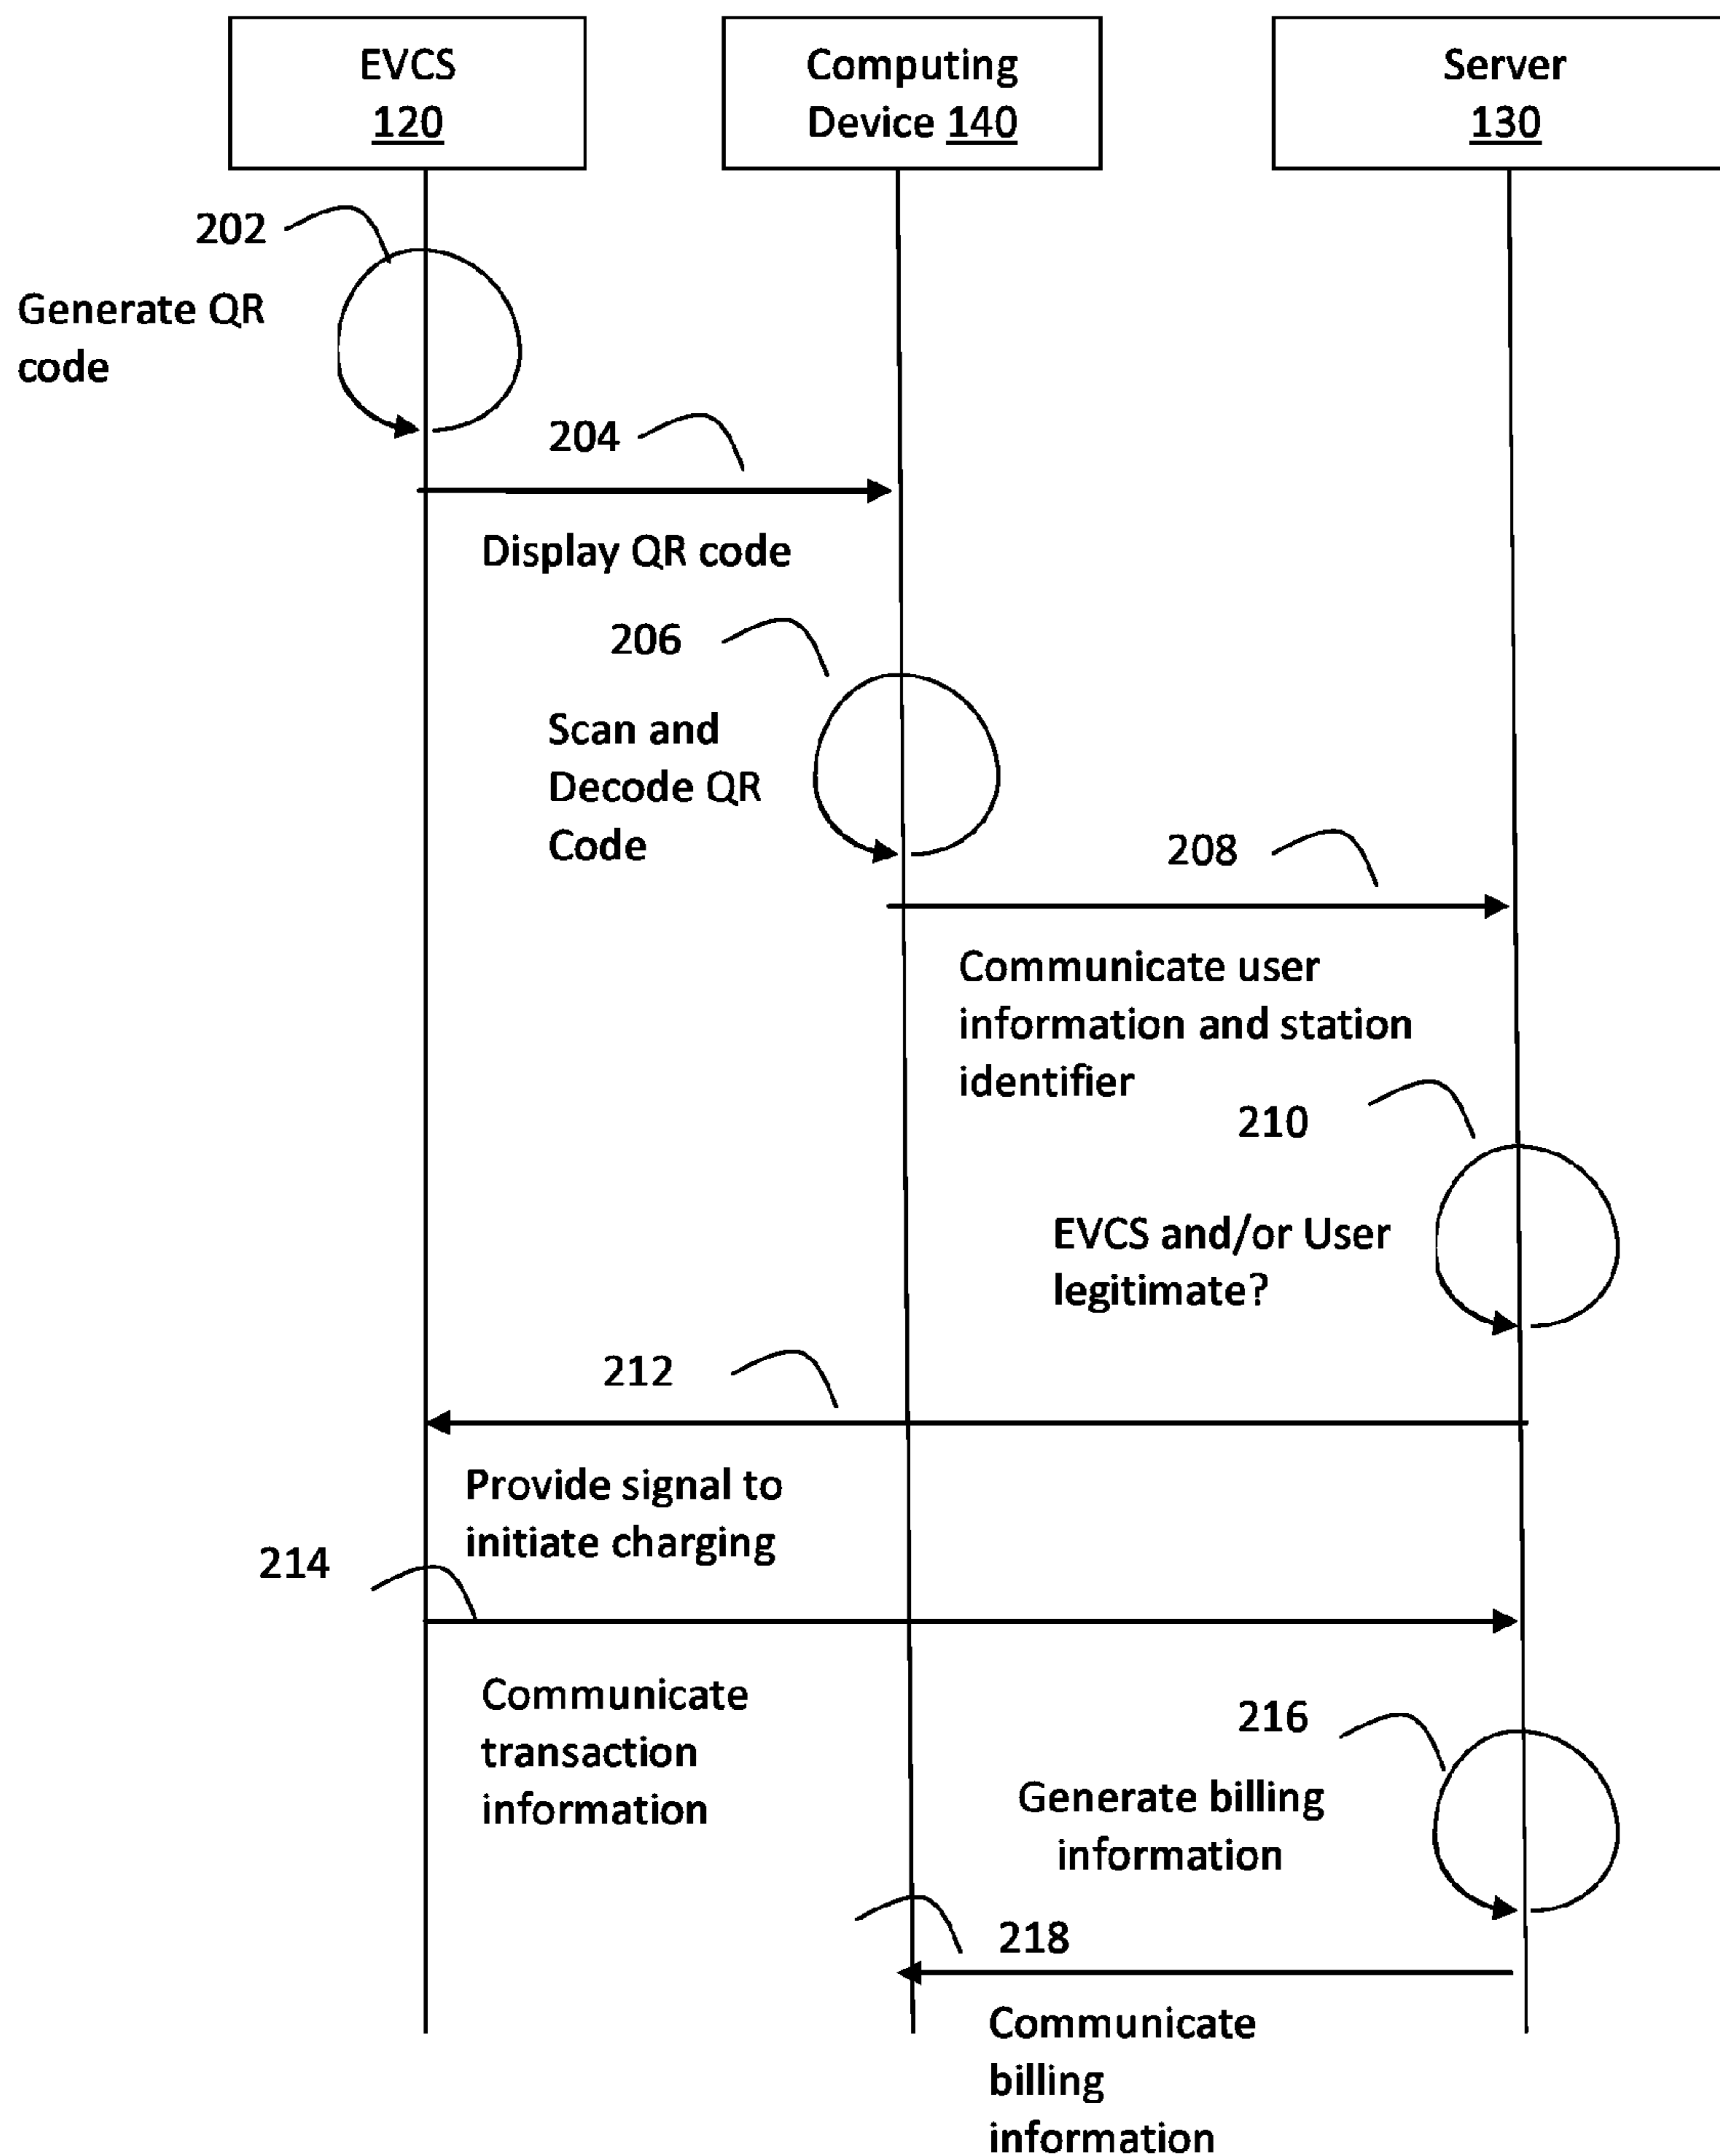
EVCS
120

Computing
Device 140

Server
130

202

Generate QR code

204

Display QR code

206

Scan and Decode QR Code

208

Communicate user information and station identifier

210

EVCS and/or User legitimate?

212

Provide signal to initiate charging

214

Communicate transaction information

216

Generate billing information

218

Communicate billing information